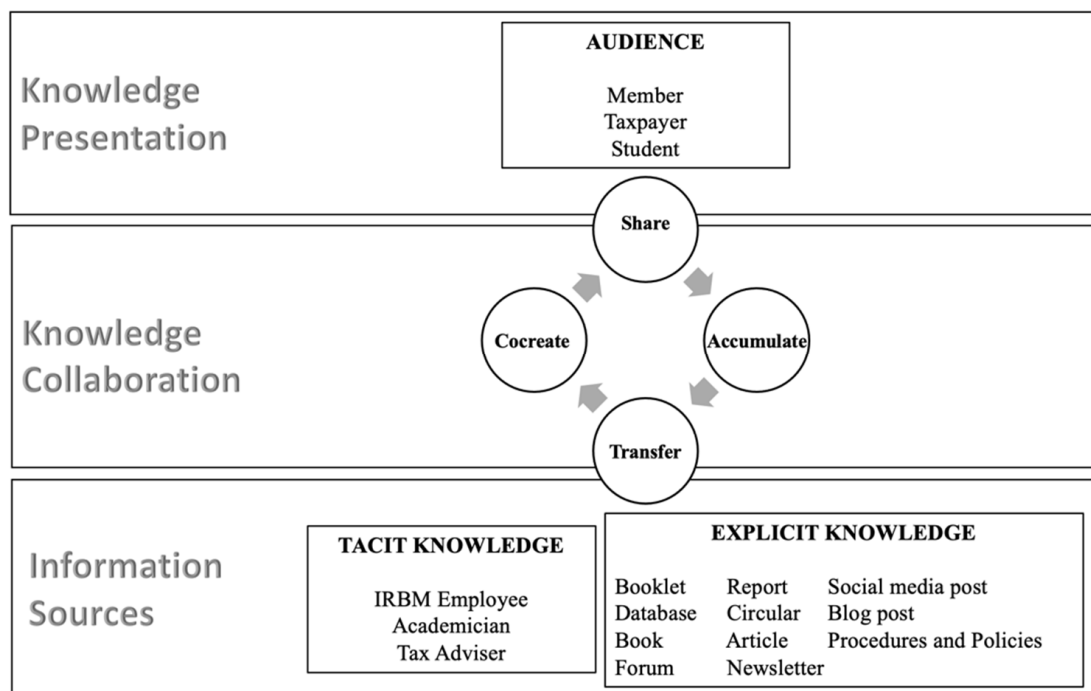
Knowledge Presentation

AUDIENCE

Member
Taxpayer
Student

Share

Knowledge Collaboration

Cocreate

Accumulate

Transfer

Information Sources

TACIT KNOWLEDGE

IRBM Employee
Academician
Tax Adviser

EXPLICIT KNOWLEDGE

Booklet
Database
Book
Forum

Report
Circular
Article
Newsletter

Social media post
Blog post
Procedures and Policies